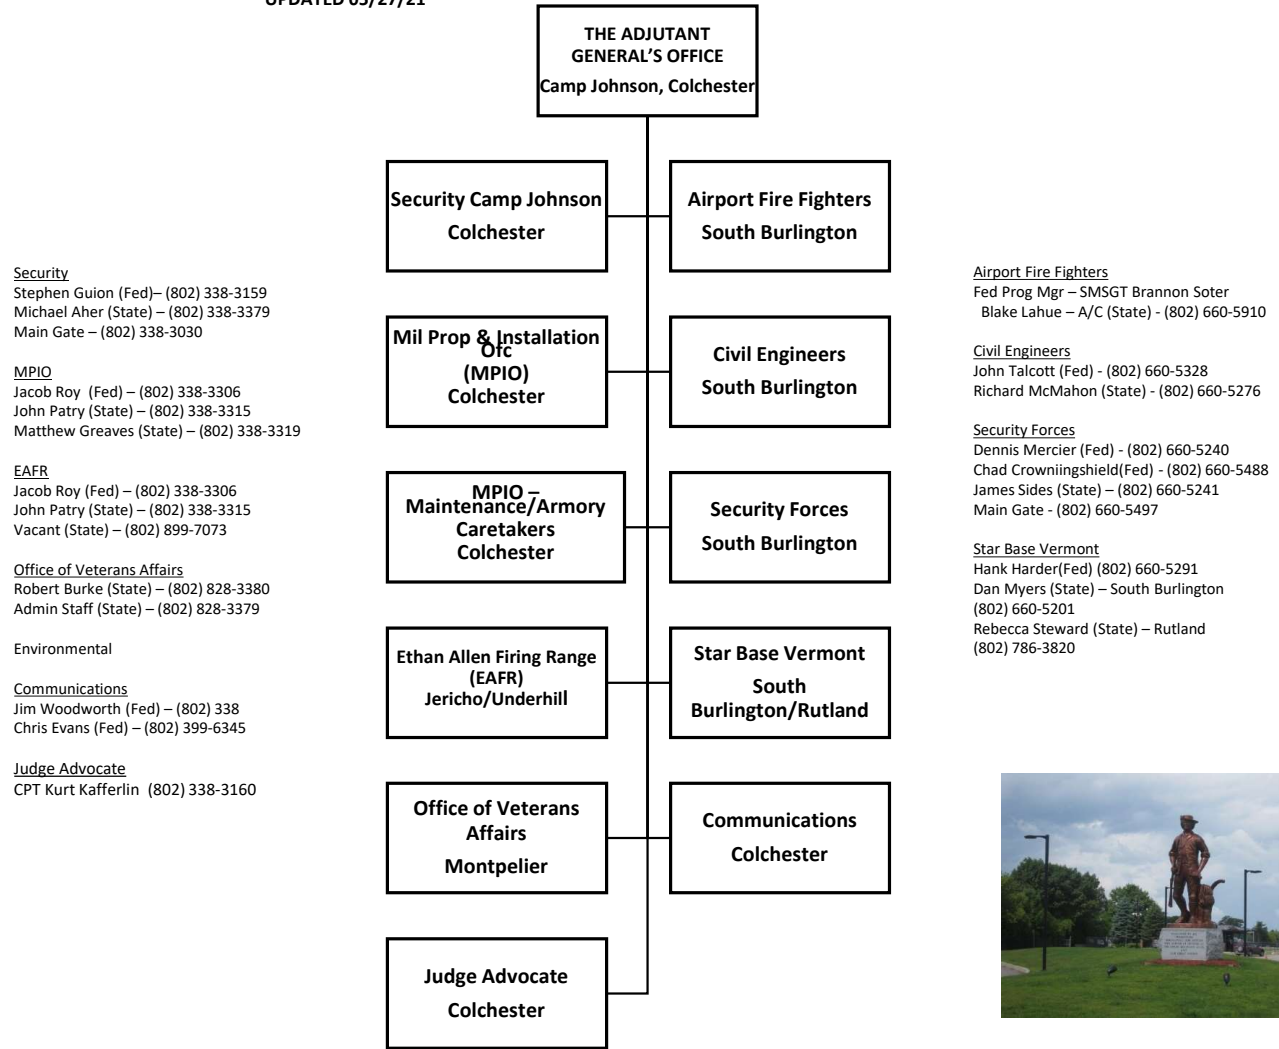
UPDATED 05/27/21

THE ADJUTANT GENERAL'S OFFICE
Camp Johnson, Colchester

Security Camp Johnson
Colchester

Airport Fire Fighters
South Burlington

Mil Prop & Installation Ofc
(MPIO)
Colchester

Civil Engineers
South Burlington

MPIO – Maintenance/Armory Caretakers
Colchester

Security Forces
South Burlington

Ethan Allen Firing Range
(EAFR)
Jericho/Underhill

Star Base Vermont
South Burlington/Rutland

Office of Veterans Affairs
Montpelier

Communications
Colchester

Judge Advocate
Colchester

Security
Stephen Guion (Fed)– (802) 338-3159
Michael Aher (State) – (802) 338-3379
Main Gate – (802) 338-3030

MPIO
Jacob Roy (Fed) – (802) 338-3306
John Patry (State) – (802) 338-3315
Matthew Greaves (State) – (802) 338-3319

EAFR
Jacob Roy (Fed) – (802) 338-3306
John Patry (State) – (802) 338-3315
Vacant (State) – (802) 899-7073

Office of Veterans Affairs
Robert Burke (State) – (802) 828-3380
Admin Staff (State) – (802) 828-3379

Environmental

Communications
Jim Woodworth (Fed) – (802) 338
Chris Evans (Fed) – (802) 399-6345

Judge Advocate
CPT Kurt Kafferlin (802) 338-3160

Airport Fire Fighters
Fed Prog Mgr – SMSGT Brannon Soter
Blake Lahue – A/C (State) - (802) 660-5910

Civil Engineers
John Talcott (Fed) - (802) 660-5328
Richard McMahon (State) - (802) 660-5276

Security Forces
Dennis Mercier (Fed) - (802) 660-5240
Chad Crowniingshield(Fed) - (802) 660-5488
James Sides (State) – (802) 660-5241
Main Gate - (802) 660-5497

Star Base Vermont
Hank Harder(Fed) (802) 660-5291
Dan Myers (State) – South Burlington (802) 660-5201
Rebecca Steward (State) – Rutland (802) 786-3820